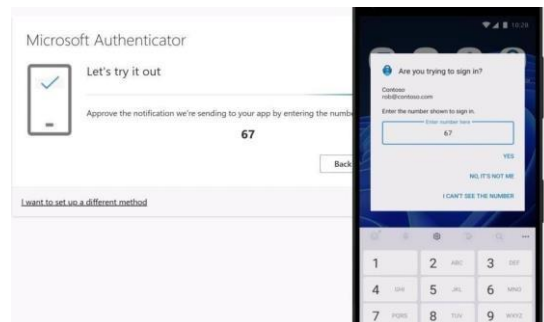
Microsoft Authenticator

Let's try it out

Approve the notification we're sending to your app by entering the numbe

67

Back

I want to set up a different method

10:28

Are you trying to sign in?

Contoso
rob@contoso.com

Enter the number shown to sign in.

Enter number here
67

YES

NO, IT'S NOT ME

I CAN'T SEE THE NUMBER

1
2 ABC
3 DEF
4 GHI
5 JKL
6 MNO
7 PQRS
8 TUV
9 WXYZ